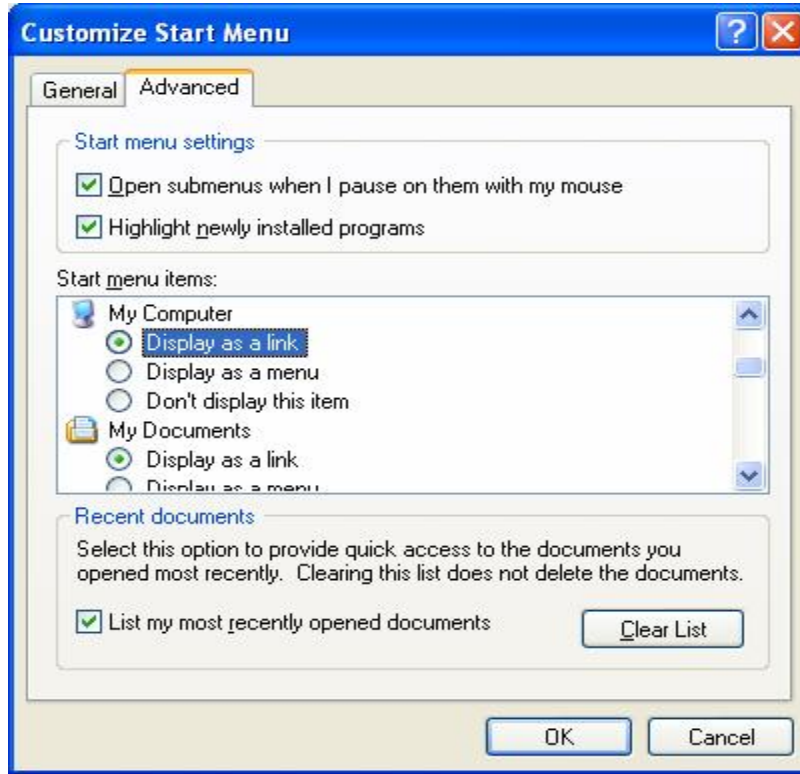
Customize Start Menu

General Advanced

Start menu settings

Open submenus when I pause on them with my mouse

Highlight newly installed programs

Start menu items:

My Computer
Display as a link
Display as a menu
Don't display this item
My Documents
Display as a link
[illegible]

Recent documents

Select this option to provide quick access to the documents you opened most recently. Clearing this list does not delete the documents.

List my most recently opened documents

Clear List

OK Cancel